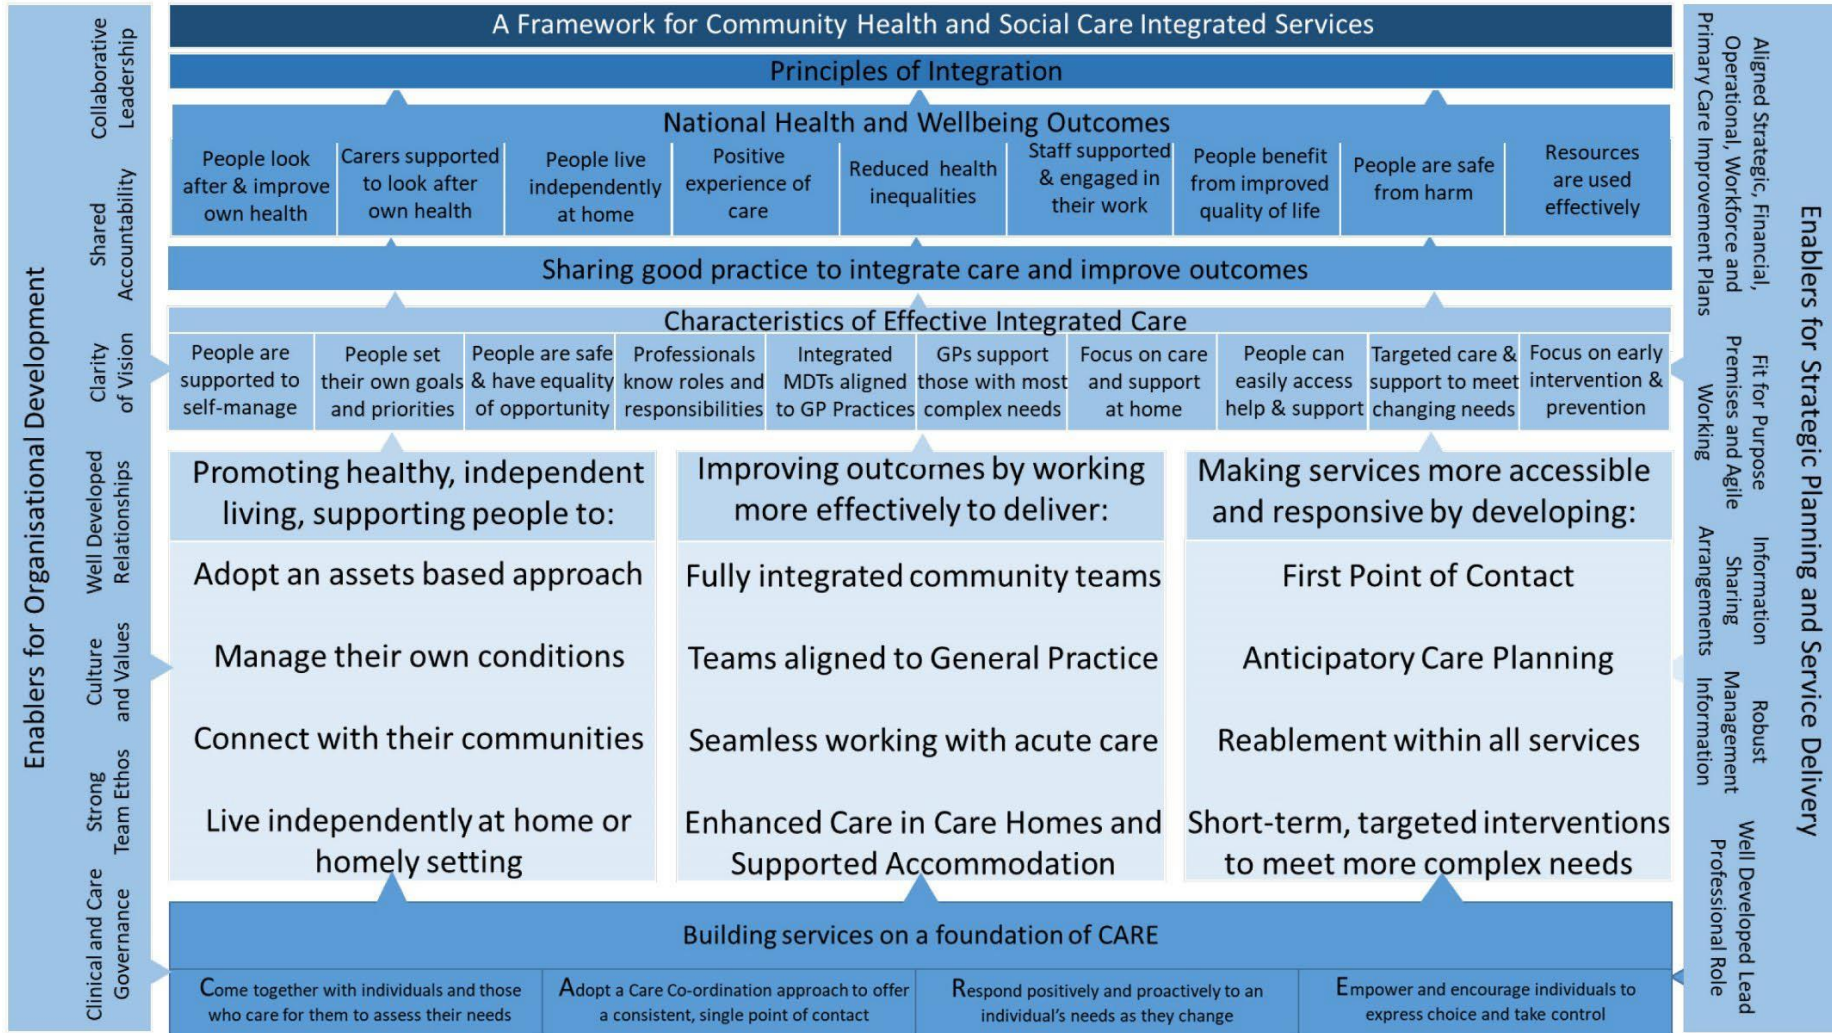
A Framework for Community Health and Social Care Integrated Services

Principles of Integration

National Health and Wellbeing Outcomes

| People look after & improve own health | Carers supported to look after own health | People live independently at home | Positive experience of care | Reduced health inequalities | Staff supported & engaged in their work | People benefit from improved quality of life | People are safe from harm | Resources are used effectively |
|---|---|---|---|---|---|---|---|---|

Sharing good practice to integrate care and improve outcomes

Characteristics of Effective Integrated Care

| People are supported to self-manage | People set their own goals and priorities | People are safe & have equality of opportunity | Professionals know roles and responsibilities | Integrated MDTs aligned to GP Practices | GPs support those with most complex needs | Focus on care and support at home | People can easily access help & support | Targeted care & support to meet changing needs | Focus on early intervention & prevention |
|---|---|---|---|---|---|---|---|---|---|

Promoting healthy, independent living, supporting people to:

Adopt an assets based approach

Manage their own conditions

Connect with their communities

Live independently at home or homely setting

Improving outcomes by working more effectively to deliver:

Fully integrated community teams

Teams aligned to General Practice

Seamless working with acute care

Enhanced Care in Care Homes and Supported Accommodation

Making services more accessible and responsive by developing:

First Point of Contact

Anticipatory Care Planning

Reablement within all services

Short-term, targeted interventions to meet more complex needs

Building services on a foundation of CARE

Come together with individuals and those who care for them to assess their needs

Adopt a Care Co-ordination approach to offer a consistent, single point of contact

Respond positively and proactively to an individual's needs as they change

Empower and encourage individuals to express choice and take control

Enablers for Organisational Development

Collaborative Leadership

Shared Accountability

Clarity of Vision

Well Developed Relationships

Culture and Values

Strong Team Ethos

Clinical and Care Governance

Enablers for Strategic Planning and Service Delivery

Aligned Strategic, Financial, Operational, Workforce and Primary Care Improvement Plans

Fit for Purpose Premises and Agile Working

Information Sharing Arrangements

Robust Management Information

Well Developed Lead Professional Role